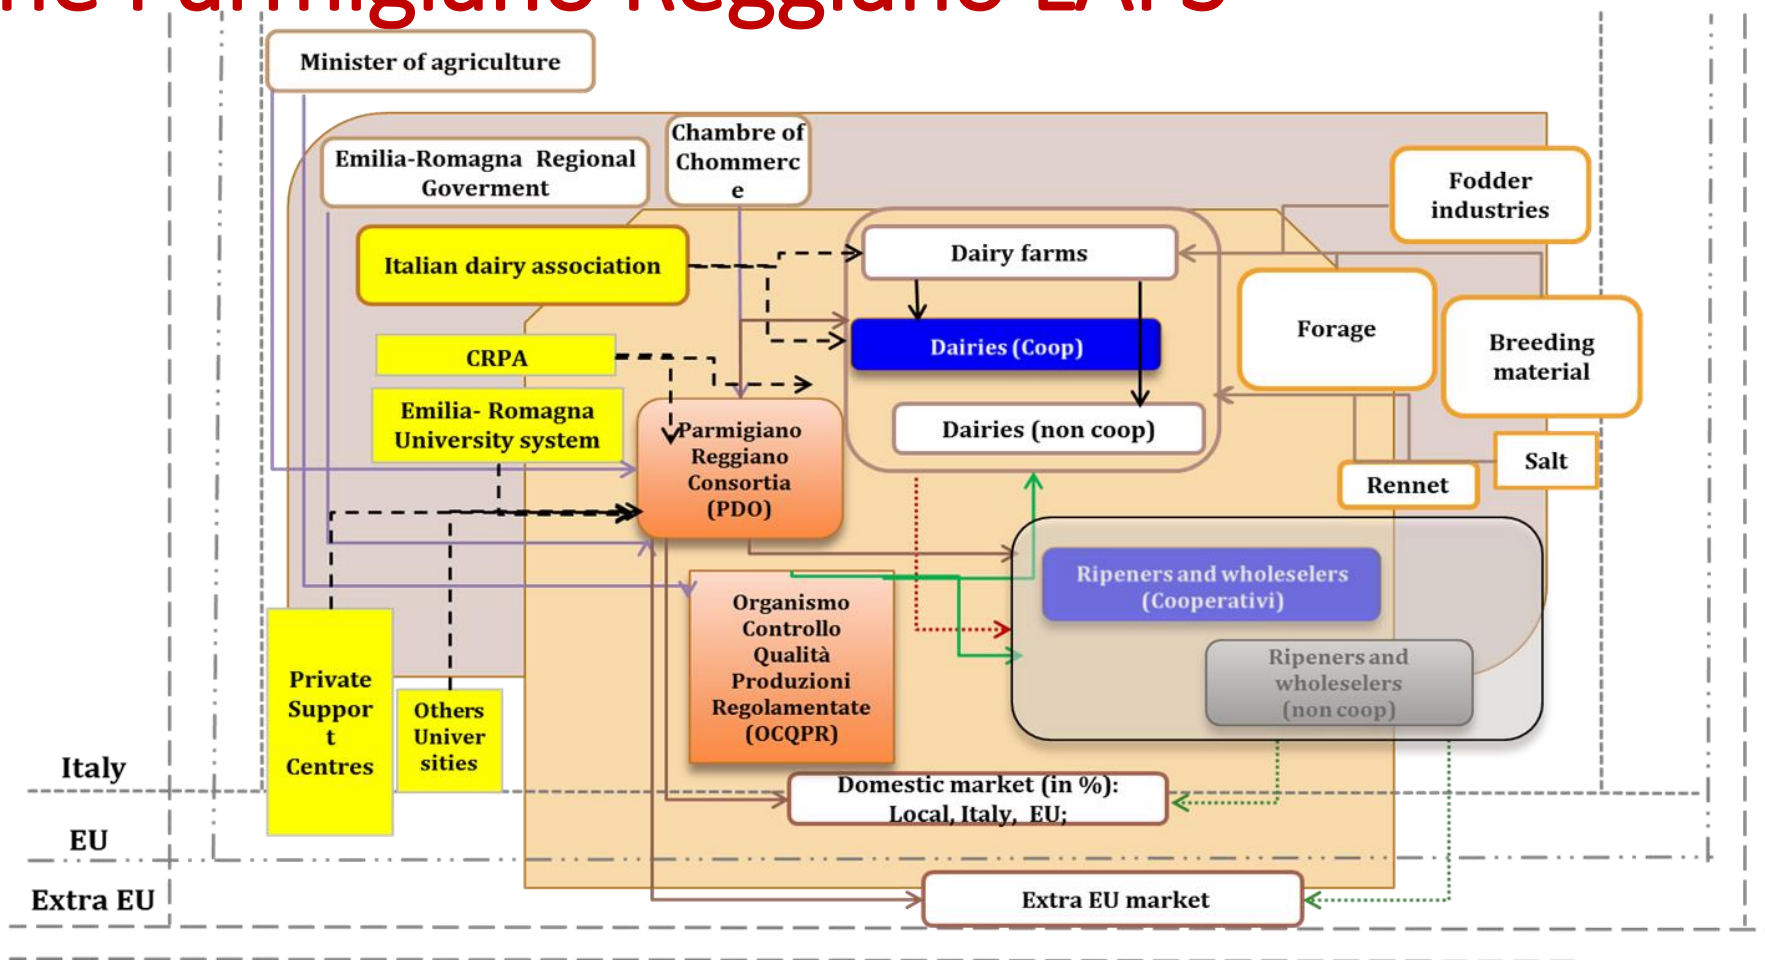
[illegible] Parmigiano Reggiano EAFS

Minister of agriculture

Emilia-Romagna Regional Goverment

Chambre of Chommerc e

Fodder industries

Italian dairy association

Dairy farms

Dairies (Coop)

Forage

Breeding material

CRPA

Emilia- Romagna University system

Parmigiano Reggiano Consortia (PDO)

Dairies (non coop)

Salt

Rennet

Ripeners and wholeselers (Cooperativi)

Organismo Controllo Qualità Produzioni Regolamentate (OCQPR)

Ripeners and wholeselers (non coop)

Private Suppor t Centres

Others Univer sities

Italy

Domestic market (in %): Local, Italy, EU;

EU

Extra EU

Extra EU market